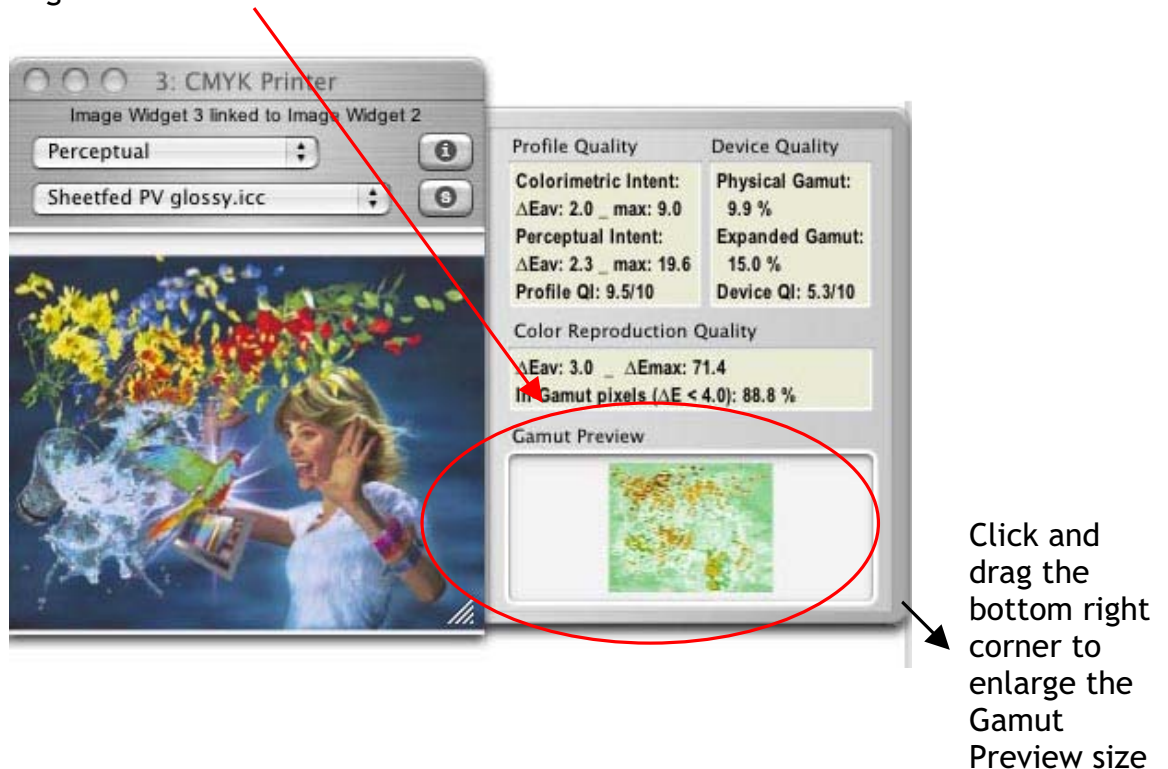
3: CMYK Printer

Image Widget 3 linked to Image Widget 2

Perceptual

Sheetfed PV glossy.icc

Profile Quality

Colorimetric Intent:
ΔEav: 2.0 _ max: 9.0
Perceptual Intent:
ΔEav: 2.3 _ max: 19.6
Profile QI: 9.5/10

Device Quality

Physical Gamut:
9.9 %
Expanded Gamut:
15.0 %
Device QI: 5.3/10

Color Reproduction Quality

ΔEav: 3.0 _ ΔEmax: 71.4
In Gamut pixels (ΔE < 4.0): 88.8 %

Gamut Preview

Click and drag the bottom right corner to enlarge the Gamut Preview size